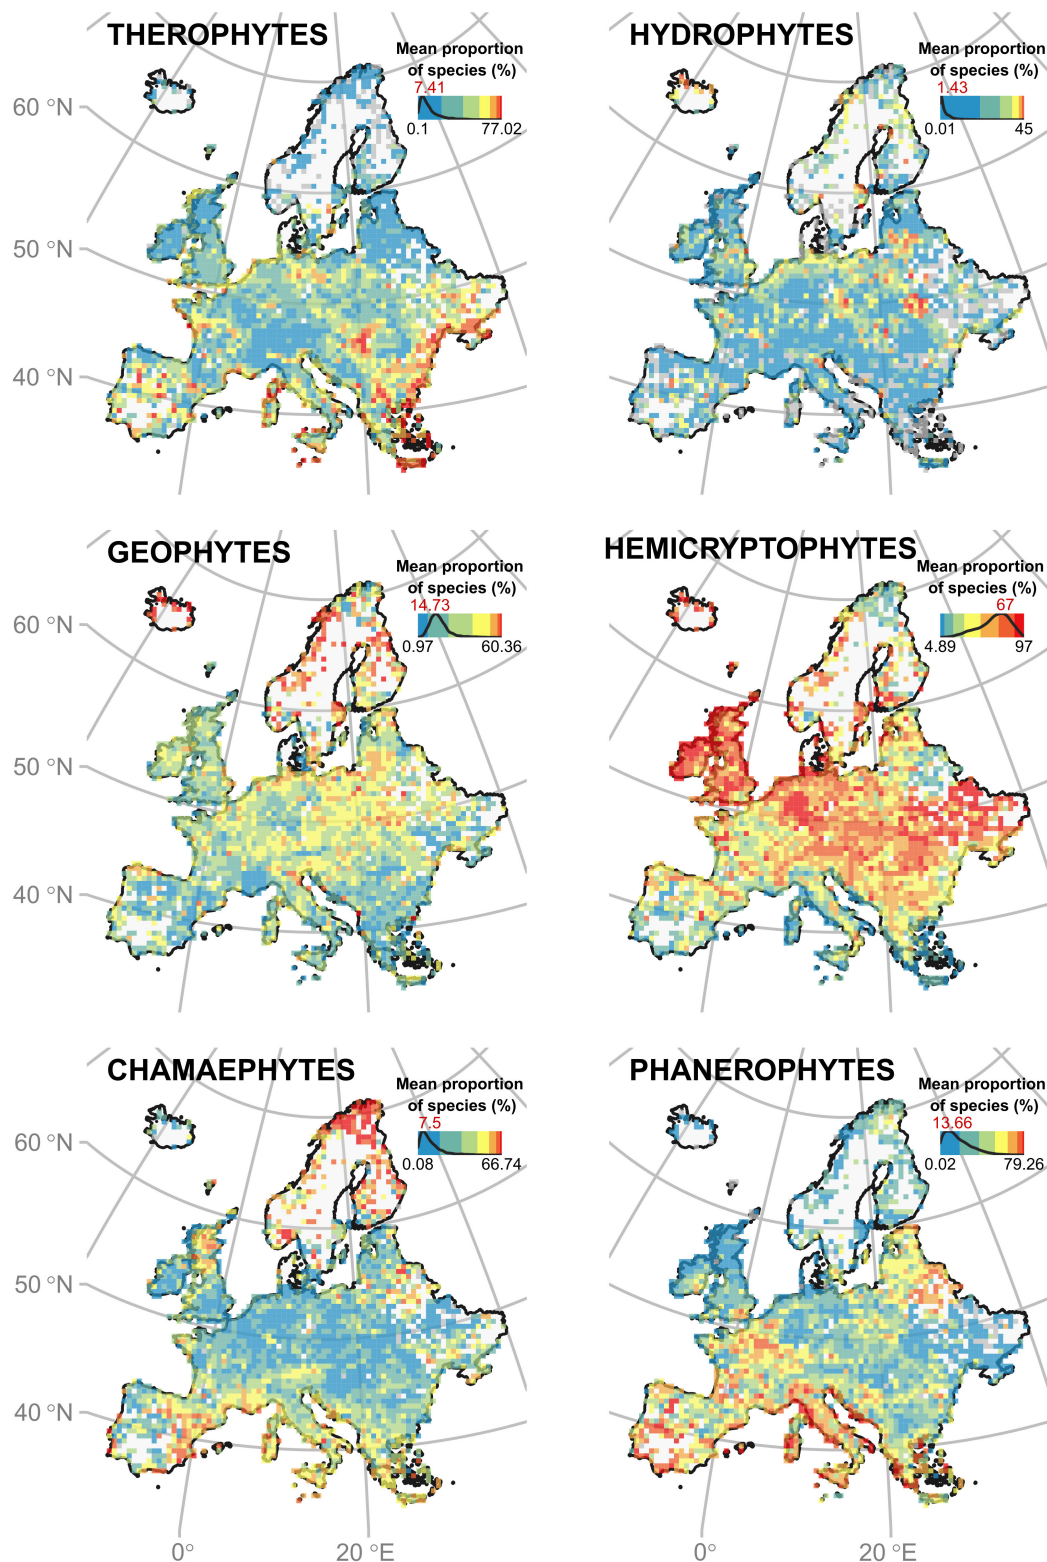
THEROPHYTES
Mean proportion of species (%)
7.41
0.1 77.02
60 °N
50 °N
40 °N

HYDROPHYTES
Mean proportion of species (%)
1.43
0.01 45

GEOPHYTES
Mean proportion of species (%)
14.73
0.97 60.36
60 °N
50 °N
40 °N

HEMICRYPTOPHYTES
Mean proportion of species (%)
67
4.89 97

CHAMAEPHYTES
Mean proportion of species (%)
7.5
0.08 66.74
60 °N
50 °N
40 °N
0°
20 °E

PHANEROPHYTES
Mean proportion of species (%)
13.66
0.02 79.26
0°
20 °E